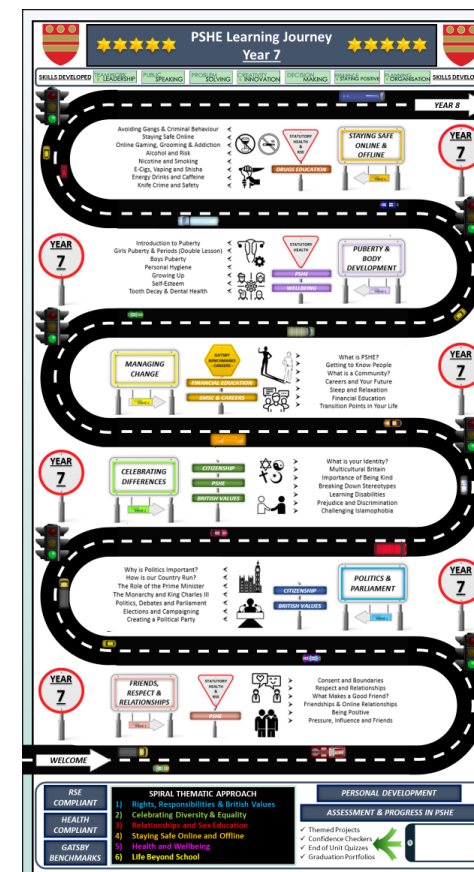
PSHE Learning Journey
Year 7

SKILLS DEVELOPED | TEAMWORK LEADERSHIP | PUBLIC SPEAKING | PROBLEM SOLVING | CREATIVITY INNOVATION | DECISION MAKING | THINKING POSITIVE | PLANNING ORGANISATION | SKILLS DEVELO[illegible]

YEAR 8

Avoiding Gangs & Criminal Behaviour
Staying Safe Online
Online Gaming, Grooming & Addiction
Alcohol and Risk
Nicotine and Smoking
E-Cigs, Vaping and Shisha
Energy Drinks and Caffeine
Knife Crime and Safety

STATUTORY HEALTH & RSE
DRUGS EDUCATION
STAYING SAFE ONLINE & OFFLINE
YEAR 7

YEAR 7
Introduction to Puberty
Girls Puberty & Periods (Double Lesson)
Boys Puberty
Personal Hygiene
Growing Up
Self-Esteem
Tooth Decay & Dental Health

STATUTORY HEALTH
PSHE
WELLBEING
PUBERTY & BODY DEVELOPMENT

MANAGING CHANGE
GATSBY BENCHMARKS CAREERS
FINANCIAL EDUCATION
SMSC & CAREERS

What is PSHE?
Getting to Know People
What is a Community?
Careers and Your Future
Sleep and Relaxation
Financial Education
Transition Points in Your Life
YEAR 7

YEAR 7
CELEBRATING DIFFERENCES
CITIZENSHIP
PSHE
BRITISH VALUES

What is your Identity?
Multicultural Britain
Importance of Being Kind
Breaking Down Stereotypes
Learning Disabilities
Prejudice and Discrimination
Challenging Islamophobia

Why is Politics Important?
How is our Country Run?
The Role of the Prime Minister
The Monarchy and King Charles III
Politics, Debates and Parliament
Elections and Campaigning
Creating a Political Party

CITIZENSHIP
BRITISH VALUES
POLITICS & PARLIAMENT
YEAR 7

YEAR 7
FRIENDS, RESPECT & RELATIONSHIPS
STATUTORY HEALTH & RSE
PSHE

Consent and Boundaries
Respect and Relationships
What Makes a Good Friend?
Friendships & Online Relationships
Being Positive
Pressure, Influence and Friends

WELCOME

RSE COMPLIANT
HEALTH COMPLIANT
GATSBY BENCHMARKS

SPIRAL THEMATIC APPROACH
1) Rights, Responsibilities & British Values
2) Celebrating Diversity & Equality
3) Relationships and Sex Education
4) Staying Safe Online and Offline
5) Health and Wellbeing
6) Life Beyond School

PERSONAL DEVELOPMENT
ASSESSMENT & PROGRESS IN PSHE
✓ Themed Projects
✓ Confidence Checkers
✓ End of Unit Quizzes
✓ Graduation Portfolios